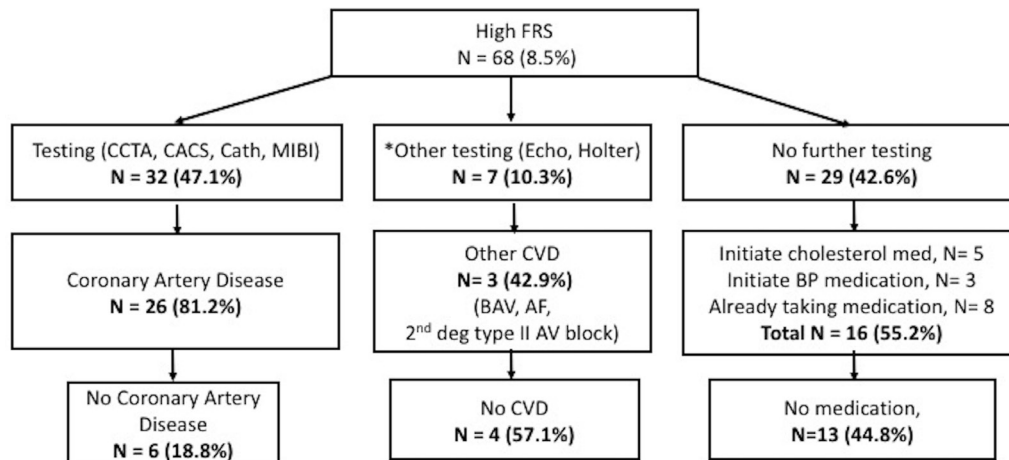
High FRS
N = 68 (8.5%)

Testing (CCTA, CACS, Cath, MIBI)
**N = 32 (47.1%)**

Coronary Artery Disease
**N = 26 (81.2%)**

No Coronary Artery Disease
**N = 6 (18.8%)**

*Other testing (Echo, Holter)
**N = 7 (10.3%)**

Other CVD
**N= 3 (42.9%)**
(BAV, AF, 2$^{nd}$ deg type II AV block)

No CVD
**N = 4 (57.1%)**

No further testing
**N = 29 (42.6%)**

Initiate cholesterol med, N= 5
Initiate BP medication, N= 3
Already taking medication, N= 8
**Total N = 16 (55.2%)**

No medication,
**N=13 (44.8%)**